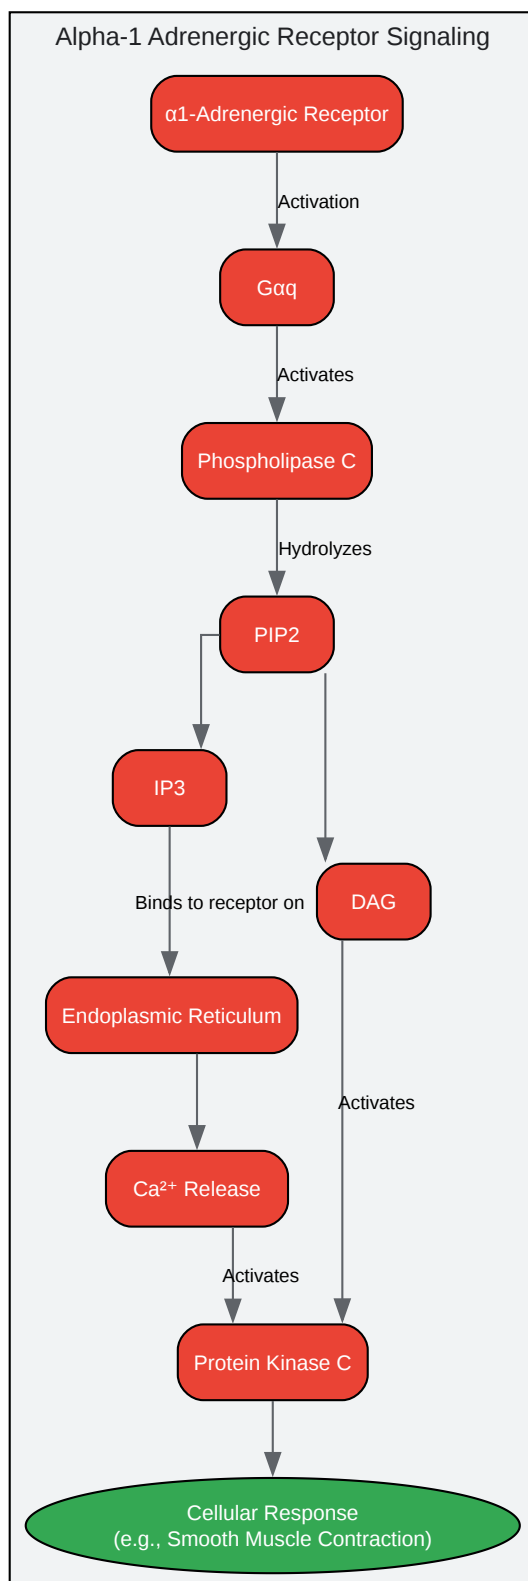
Alpha-1 Adrenergic Receptor Signaling

α1-Adrenergic Receptor

Activation

Gαq

Activates

Phospholipase C

Hydrolyzes

PIP2

IP3

DAG

Binds to receptor on

Endoplasmic Reticulum

Activates

$Ca^{2+}$ Release

Activates

Protein Kinase C

Cellular Response
(e.g., Smooth Muscle Contraction)